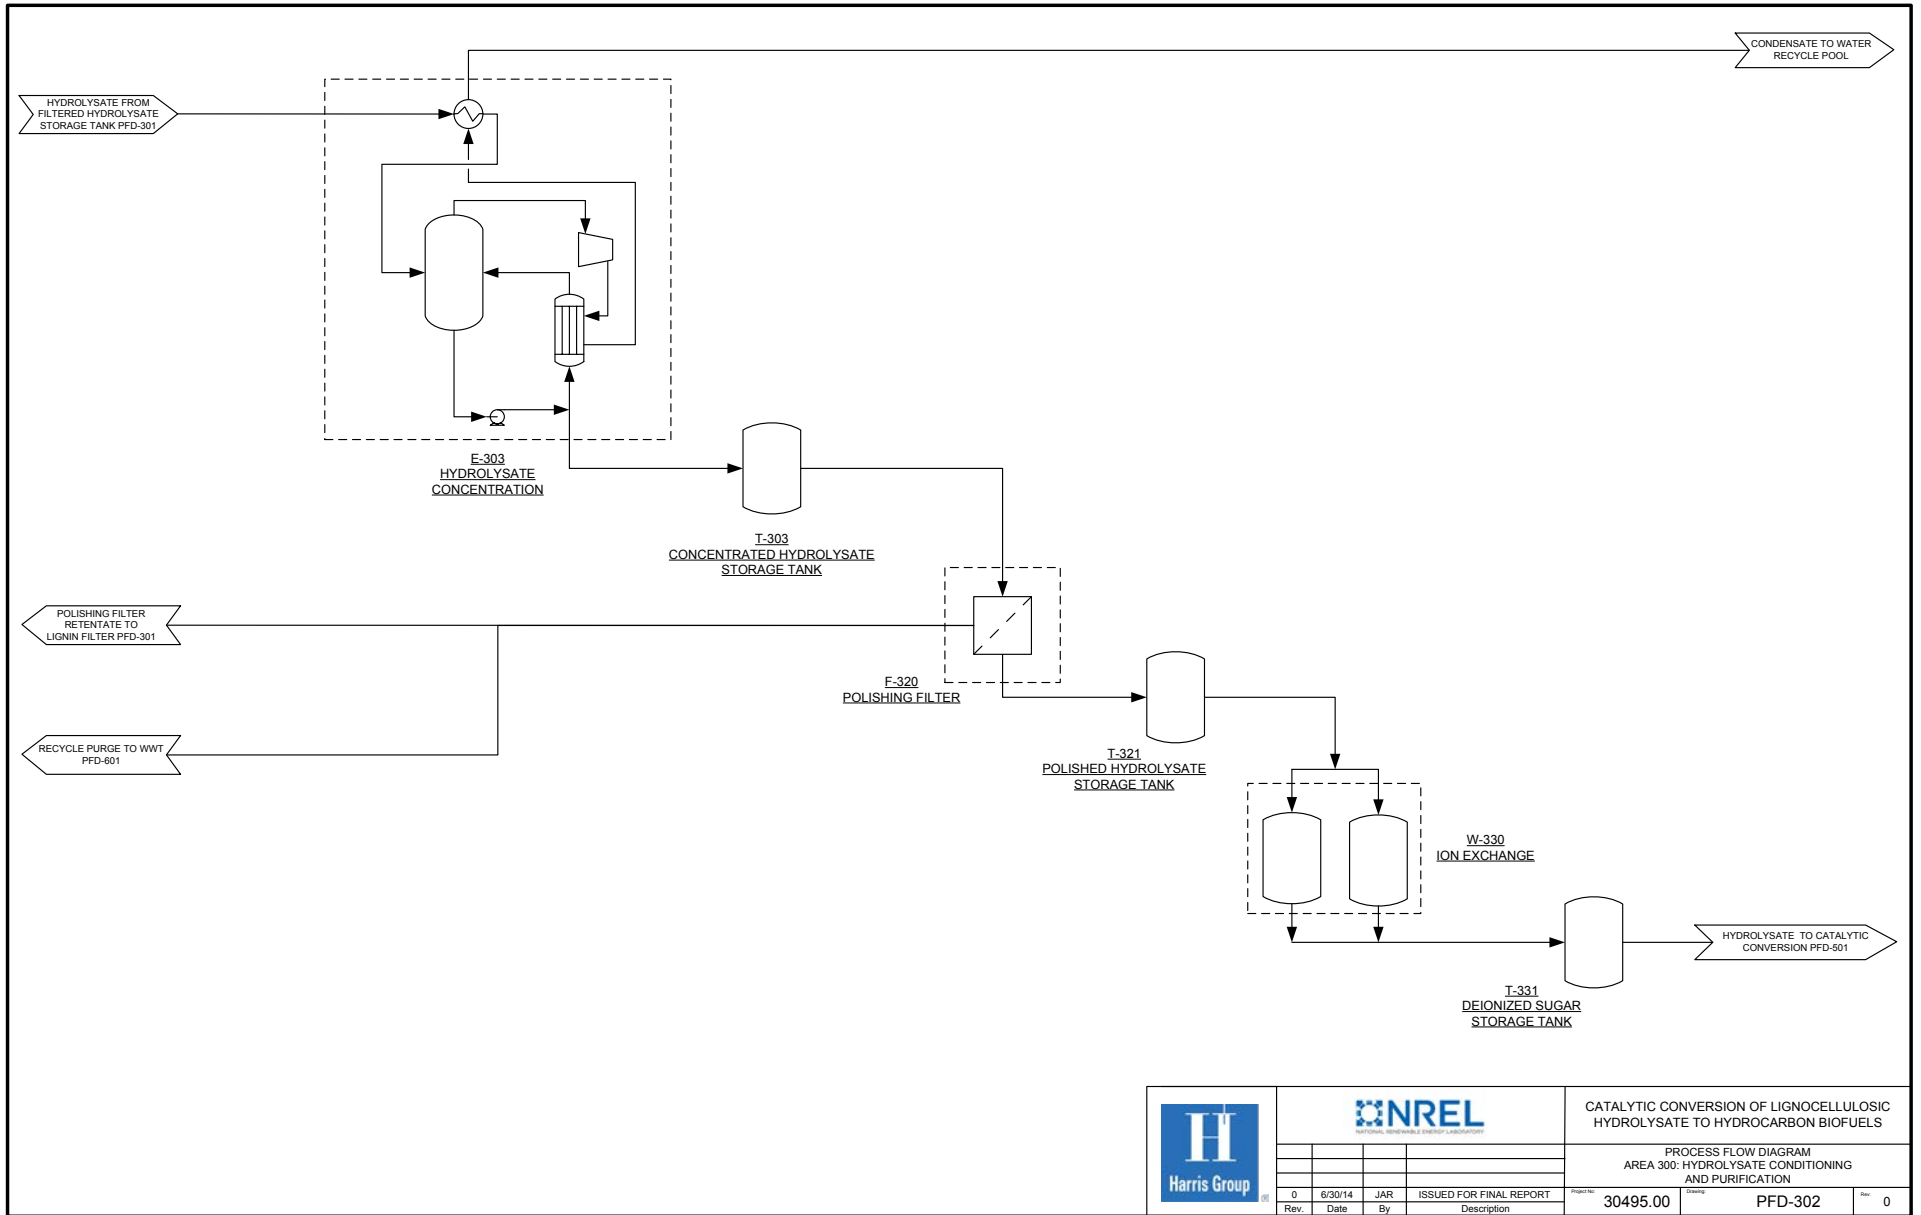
CONDENSATE TO WATER RECYCLE POOL

HYDROLYSATE FROM FILTERED HYDROLYSATE STORAGE TANK PFD-301

E-303
HYDROLYSATE CONCENTRATION

T-303
CONCENTRATED HYDROLYSATE STORAGE TANK

POLISHING FILTER RETENTATE TO LIGNIN FILTER PFD-301

F-320
POLISHING FILTER

RECYCLE PURGE TO WWT PFD-601

T-321
POLISHED HYDROLYSATE STORAGE TANK

W-330
ION EXCHANGE

HYDROLYSATE TO CATALYTIC CONVERSION PFD-501

T-331
DEIONIZED SUGAR STORAGE TANK

Harris Group

NREL
NATIONAL RENEWABLE ENERGY LABORATORY

| 0 | 6/30/14 | JAR | ISSUED FOR FINAL REPORT |
|---|---|---|---|
| Rev. | Date | By | Description |

CATALYTIC CONVERSION OF LIGNOCELLULOSIC HYDROLYSATE TO HYDROCARBON BIOFUELS

PROCESS FLOW DIAGRAM
AREA 300: HYDROLYSATE CONDITIONING AND PURIFICATION

Project No: 30495.00
Drawing: PFD-302
Rev: 0